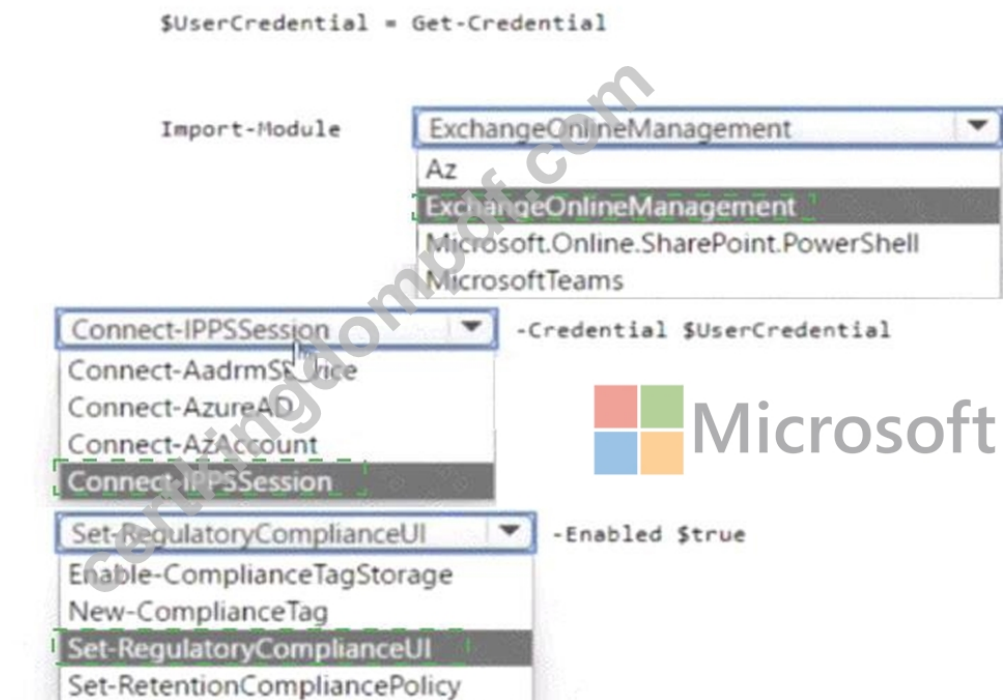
$UserCredential = Get-Credential

Import-Module ExchangeOnlineManagement

Az

ExchangeOnlineManagement

Microsoft.Online.SharePoint.PowerShell

MicrosoftTeams

Connect-IPPSSession -Credential $UserCredential

Connect-AadrmService

Connect-AzureAD

Connect-AzAccount

Connect-IPPSSession

Microsoft

Set-RegulatoryComplianceUI -Enabled $true

Enable-ComplianceTagStorage

New-ComplianceTag

Set-RegulatoryComplianceUI

Set-RetentionCompliancePolicy

certkingdompdf.com